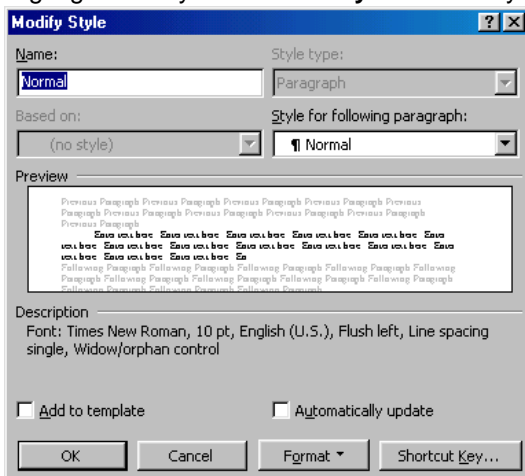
Modify Style

? X

Name:

Normal

Style type:

Paragraph

Based on:

(no style)

Style for following paragraph:

¶ Normal

Preview

Previous Paragraph Previous Paragraph Previous Paragraph Previous Paragraph Previous Paragraph Previous Paragraph Previous Paragraph Previous Paragraph Previous Paragraph Previous Paragraph

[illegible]

Following Paragraph Following Paragraph Following Paragraph Following Paragraph Following Paragraph Following Paragraph Following Paragraph Following Paragraph Following Paragraph Following Paragraph Following Paragraph Following Paragraph

Description

Font: Times New Roman, 10 pt, English (U.S.), Flush left, Line spacing single, Widow/orphan control

Add to template

Automatically update

OK

Cancel

Format ▾

Shortcut Key...